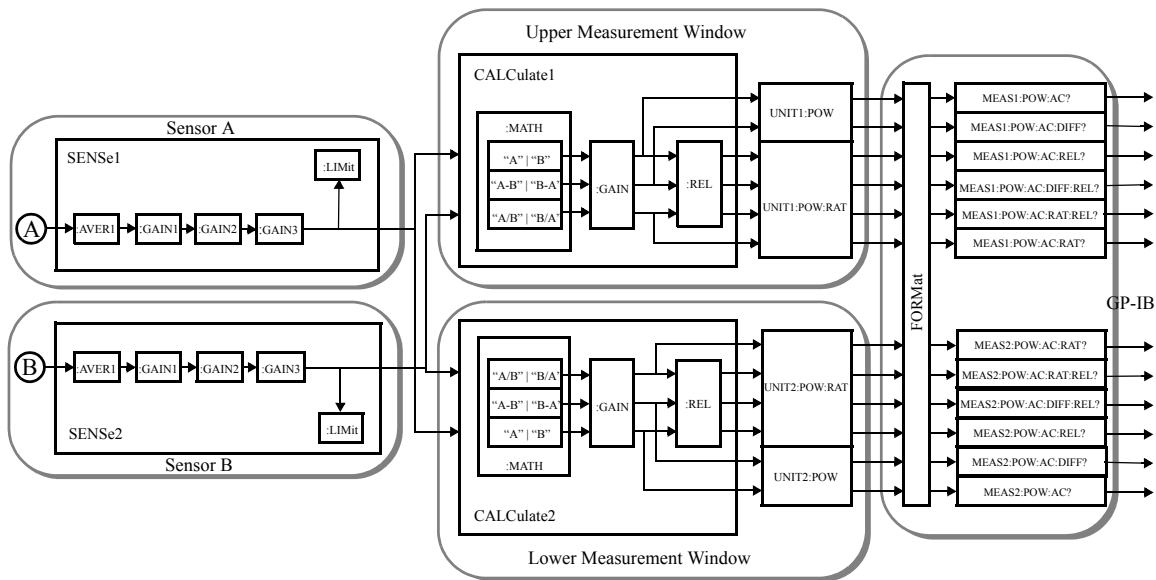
Upper Measurement Window

CALCulate1

Sensor A

SENSe1

:LIMit

A

:AVER1

:GAIN1

:GAIN2

:GAIN3

:MATH

"A" | "B"

"A-B" | "B-A"

"A/B" | "B/A"

:GAIN

:REL

UNIT1:POW

UNIT1:POW:RAT

FORMat

MEAS1:POW:AC?

MEAS1:POW:AC:DIFF?

MEAS1:POW:AC:REL?

MEAS1:POW:AC:DIFF:REL?

MEAS1:POW:AC:RAT:REL?

MEAS1:POW:AC:RAT?

GP-IB

B

:AVER1

:GAIN1

:GAIN2

:GAIN3

:LIMit

SENSe2

Sensor B

"A/B" | "B/A"

"A-B" | "B-A"

"A" | "B"

:MATH

:GAIN

:REL

UNIT2:POW:RAT

UNIT2:POW

CALCulate2

Lower Measurement Window

MEAS2:POW:AC:RAT?

MEAS2:POW:AC:RAT:REL?

MEAS2:POW:AC:DIFF:REL?

MEAS2:POW:AC:REL?

MEAS2:POW:AC:DIFF?

MEAS2:POW:AC?